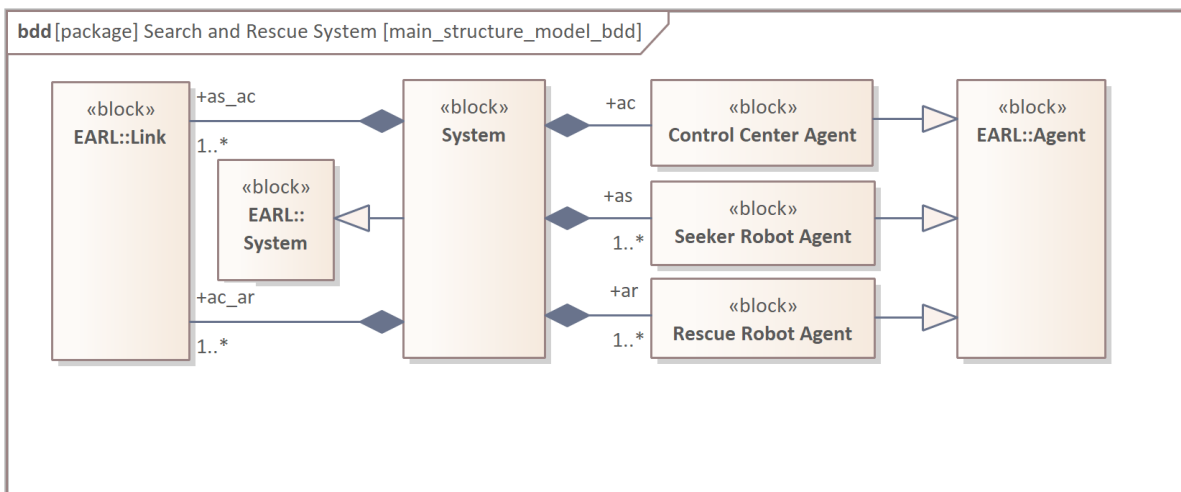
bdd [package] Search and Rescue System [main_structure_model_bdd]

«block»
EARL::Link

+as_ac
1..*

«block»
EARL::
System

+ac_ar
1..*

«block»
System

+ac

«block»
Control Center Agent

+as
1..*

«block»
Seeker Robot Agent

+ar
1..*

«block»
Rescue Robot Agent

«block»
EARL::Agent